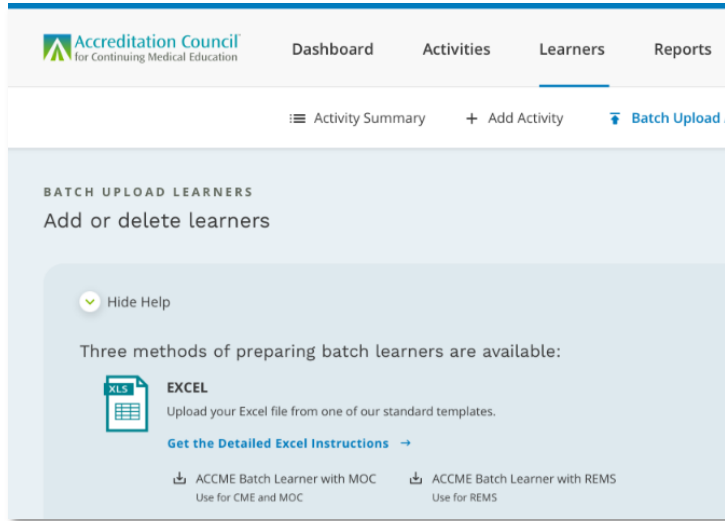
Accreditation Council
for Continuing Medical Education

Dashboard Activities Learners Reports

Activity Summary + Add Activity Batch Upload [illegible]

BATCH UPLOAD LEARNERS
Add or delete learners

Hide Help

Three methods of preparing batch learners are available:

XLS

EXCEL
Upload your Excel file from one of our standard templates.

Get the Detailed Excel Instructions →

ACCME Batch Learner with MOC
Use for CME and MOC

ACCME Batch Learner with REMS
Use for REMS